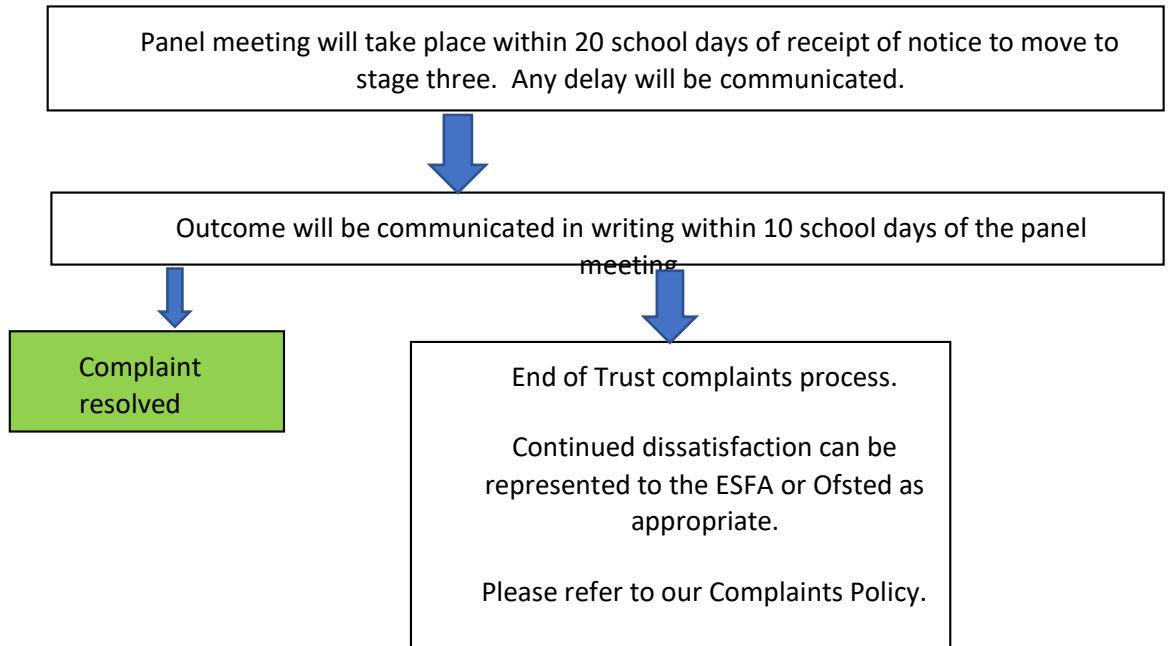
Panel meeting will take place within 20 school days of receipt of notice to move to stage three. Any delay will be communicated.

Outcome will be communicated in writing within 10 school days of the panel meeting.

Complaint resolved

End of Trust complaints process.

Continued dissatisfaction can be represented to the ESFA or Ofsted as appropriate.

Please refer to our Complaints Policy.